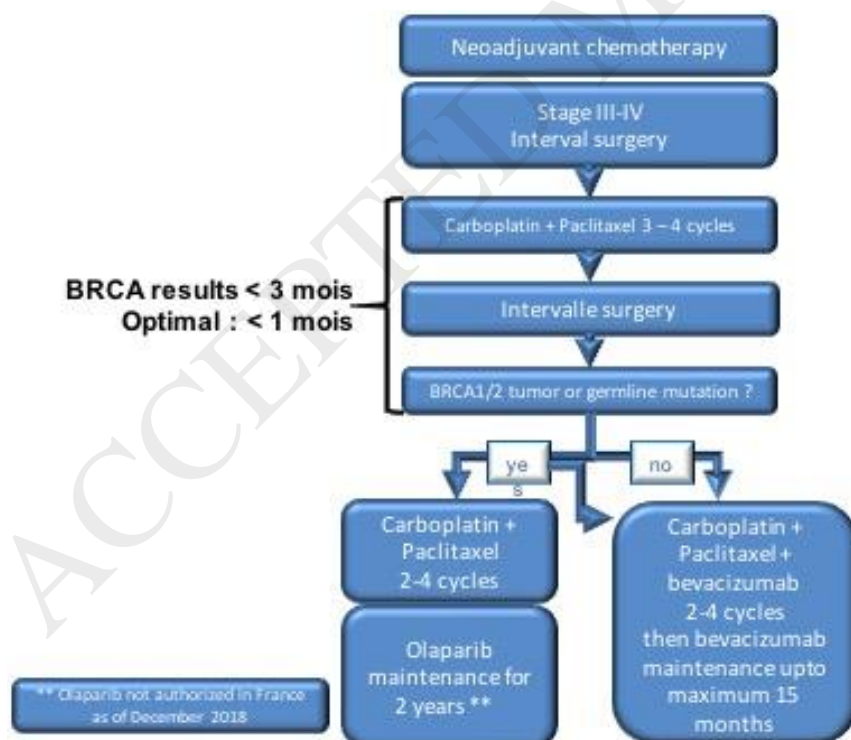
Neoadjuvant chemotherapy

Stage III-IV
Interval surgery

Carboplatin + Paclitaxel 3 – 4 cycles

BRCA results < 3 mois
Optimal : < 1 mois

Intervalle surgery

BRCA1/2 tumor or germline mutation ?

yes

no

Carboplatin + Paclitaxel 2-4 cycles

Olaparib maintenance for 2 years **

Carboplatin + Paclitaxel + bevacizumab 2-4 cycles then bevacizumab maintenance upto maximum 15 months

** Olaparib not authorized in France as of December 2018

ACCEPTED MANUSCRIPT